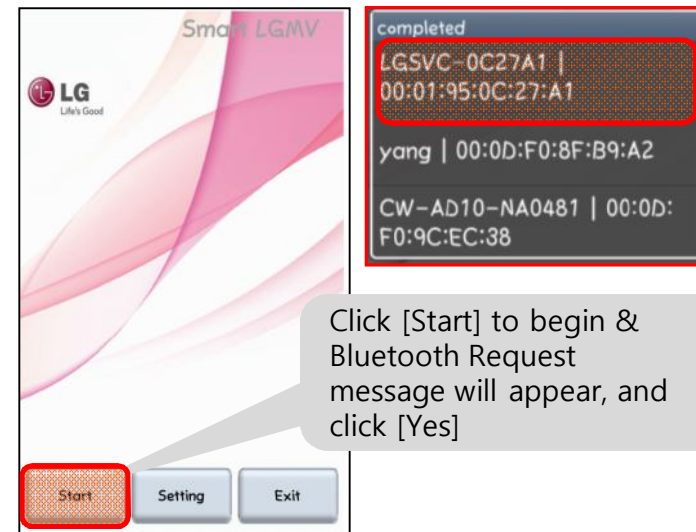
Smart LGMV

LG
Life's Good

Start
Setting
Exit

completed

LGSVC-0C27A1 | 00:01:95:0C:27:A1

yang | 00:0D:F0:8F:B9:A2

CW-AD10-NA0481 | 00:0D:F0:9C:EC:38

Click [Start] to begin & Bluetooth Request message will appear, and click [Yes]